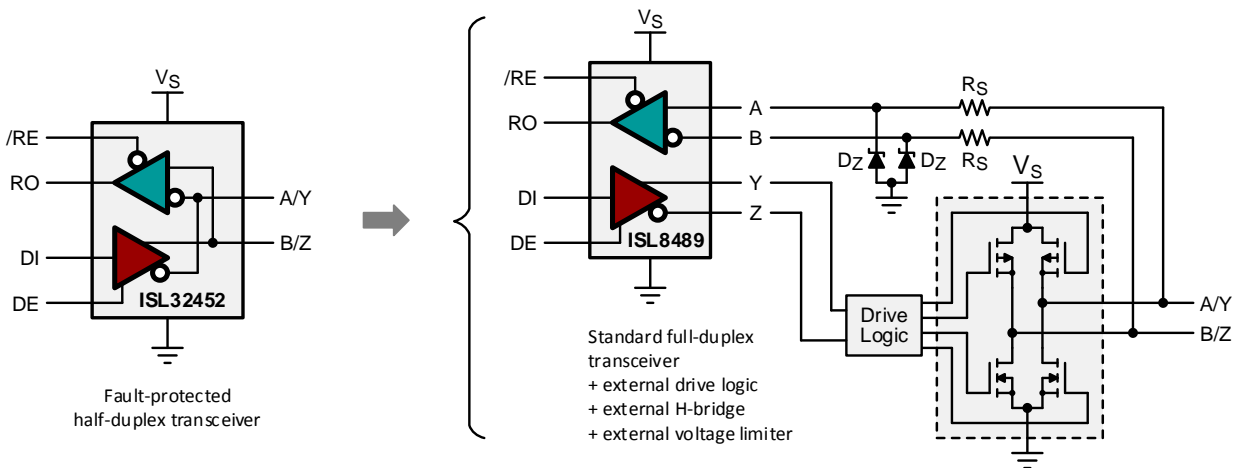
$V_S$

/RE

RO

DI

DE

A/Y

B/Z

ISL32452

Fault-protected half-duplex transceiver

$V_S$

/RE

RO

DI

DE

A

B

Y

Z

ISL8489

$R_S$

$R_S$

$D_Z$

$D_Z$

$V_S$

Drive Logic

A/Y

B/Z

Standard full-duplex transceiver
+ external drive logic
+ external H-bridge
+ external voltage limiter